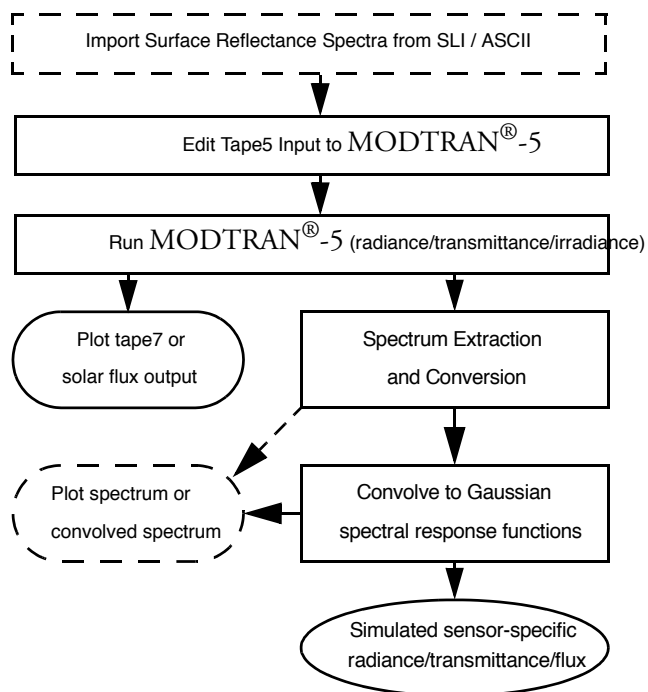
Import Surface Reflectance Spectra from SLI / ASCII

Edit Tape5 Input to MODTRAN®-5

Run MODTRAN®-5 (radiance/transmittance/irradiance)

Plot tape7 or solar flux output

Spectrum Extraction and Conversion

Plot spectrum or convolved spectrum

Convolve to Gaussian spectral response functions

Simulated sensor-specific radiance/transmittance/flux